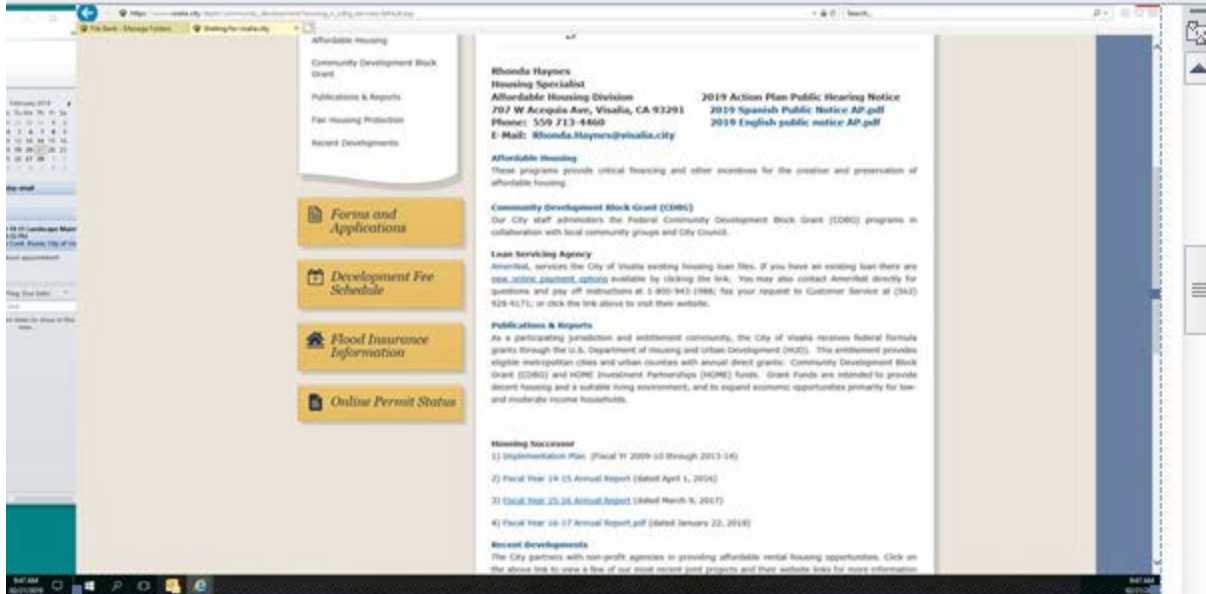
Affordable Housing

Community Development Block Grant

Publications & Reports

Fair Housing Protection

Recent Developments

Forms and Applications

Development Fee Schedule

Flood Insurance Information

Online Permit Status

Rhonda Haynes
Housing Specialist
Affordable Housing Division
707 W Acequia Ave, Visalia, CA 93291
Phone: 559 713-4460
E-Mail: Rhonda.Haynes@visalia.city

2019 Action Plan Public Hearing Notice
2019 Spanish Public Notice AP.pdf
2019 English public notice AP.pdf

Affordable Housing
These programs provide critical financing and other incentives for the creation and preservation of affordable housing.

Community Development Block Grant (CDBG)
Our City staff administers the Federal Community Development Block Grant (CDBG) programs in collaboration with local community groups and City Council.

Loan Servicing Agency
AmeriNat, services the City of Visalia existing housing loan files. If you have an existing loan there are new online payment options available by clicking the link. You may also contact AmeriNat directly for questions and pay off instructions at 1-800-943-1988; fax your request to Customer Service at (562) 928-9171; or click the link above to visit their website.

Publications & Reports
As a participating jurisdiction and entitlement community, the City of Visalia receives federal formula grants through the U.S. Department of Housing and Urban Development (HUD). This entitlement provides eligible metropolitan cities and urban counties with annual direct grants: Community Development Block Grant (CDBG) and HOME Investment Partnerships (HOME) funds. Grant Funds are intended to provide decent housing and a suitable living environment, and to expand economic opportunities primarily for low- and moderate income households.

Housing Successor
1) Implementation Plan (Fiscal Yr 2009-10 through 2013-14)

2) Fiscal Year 14-15 Annual Report (dated April 1, 2016)

3) Fiscal Year 15-16 Annual Report (dated March 9, 2017)

4) Fiscal Year 16-17 Annual Report.pdf (dated January 22, 2018)

Recent Developments
The City partners with non-profit agencies in providing affordable rental housing opportunities. Click on the above link to view a few of our most recent joint projects and their website links for more information